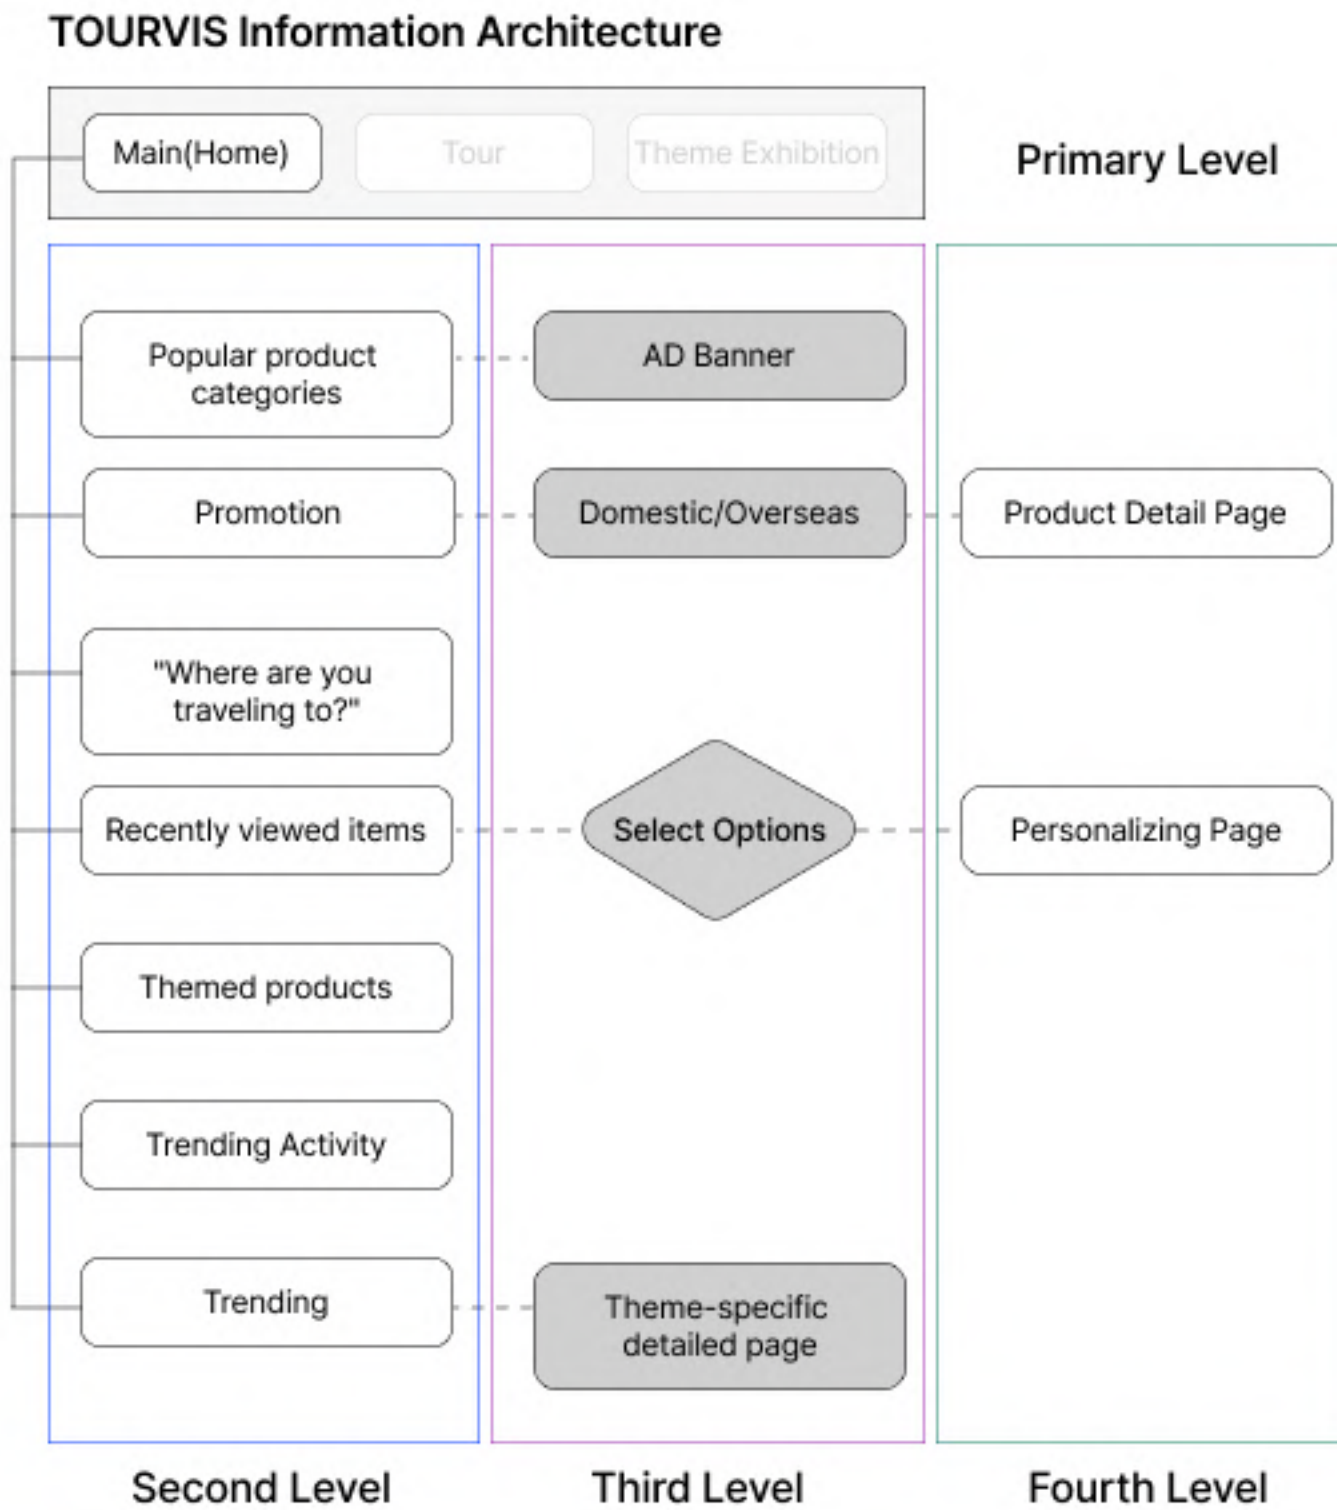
TOURVIS Information Architecture

Main(Home)

Tour

Theme Exhibition

Primary Level

Popular product categories

AD Banner

Promotion

Domestic/Overseas

Product Detail Page

"Where are you traveling to?"

Recently viewed items

Select Options

Personalizing Page

Themed products

Trending Activity

Trending

Theme-specific detailed page

Second Level

Third Level

Fourth Level